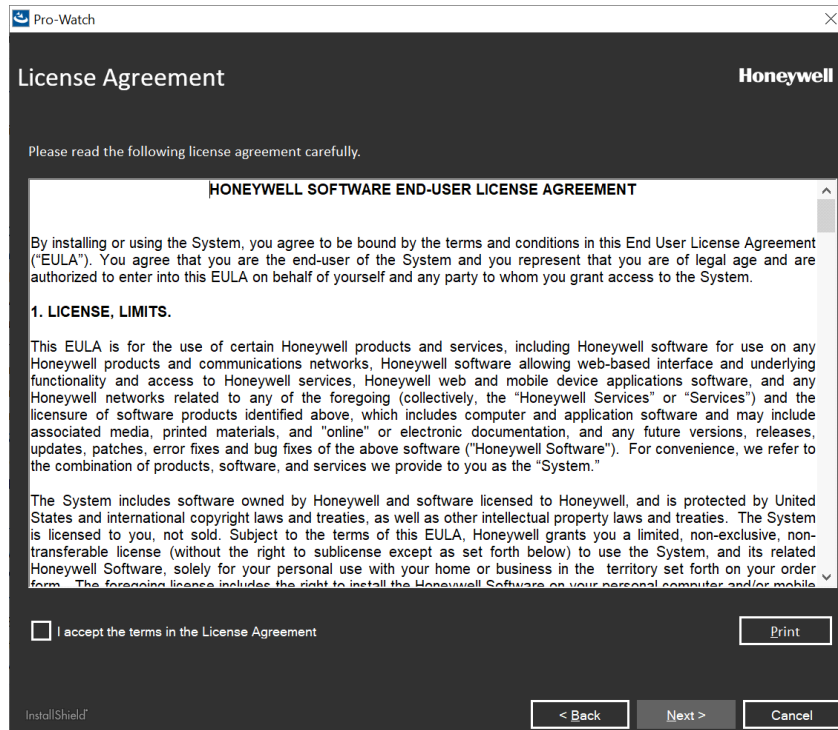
Pro-Watch

License Agreement

Honeywell

Please read the following license agreement carefully.

HONEYWELL SOFTWARE END-USER LICENSE AGREEMENT

By installing or using the System, you agree to be bound by the terms and conditions in this End User License Agreement ("EULA"). You agree that you are the end-user of the System and you represent that you are of legal age and are authorized to enter into this EULA on behalf of yourself and any party to whom you grant access to the System.

1. LICENSE, LIMITS.

This EULA is for the use of certain Honeywell products and services, including Honeywell software for use on any Honeywell products and communications networks, Honeywell software allowing web-based interface and underlying functionality and access to Honeywell services, Honeywell web and mobile device applications software, and any Honeywell networks related to any of the foregoing (collectively, the "Honeywell Services" or "Services") and the licensure of software products identified above, which includes computer and application software and may include associated media, printed materials, and "online" or electronic documentation, and any future versions, releases, updates, patches, error fixes and bug fixes of the above software ("Honeywell Software"). For convenience, we refer to the combination of products, software, and services we provide to you as the "System."

The System includes software owned by Honeywell and software licensed to Honeywell, and is protected by United States and international copyright laws and treaties, as well as other intellectual property laws and treaties. The System is licensed to you, not sold. Subject to the terms of this EULA, Honeywell grants you a limited, non-exclusive, non-transferable license (without the right to sublicense except as set forth below) to use the System, and its related Honeywell Software, solely for your personal use with your home or business in the territory set forth on your order form. The foregoing license includes the right to install the Honeywell Software on your personal computer and/or mobile

I accept the terms in the License Agreement

Print

InstallShield

< Back

Next >

Cancel